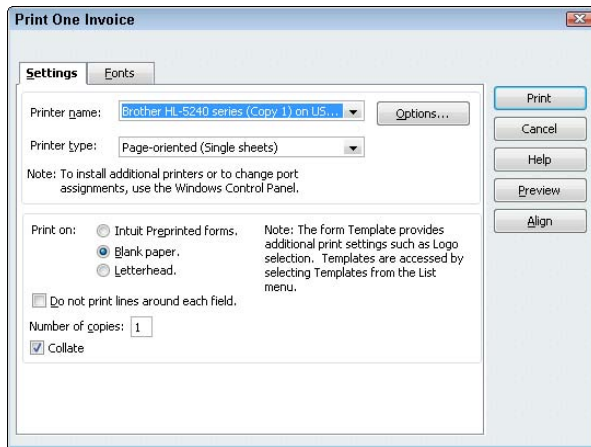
Print One Invoice

Settings | Fonts

Printer name: Brother HL-5240 series (Copy 1) on US...

Options...

Printer type: Page-oriented (Single sheets)

Note: To install additional printers or to change port assignments, use the Windows Control Panel.

Print on: Intuit Preprinted forms.
Blank paper.
Letterhead.

Note: The form Template provides additional print settings such as Logo selection. Templates are accessed by selecting Templates from the List menu.

Do not print lines around each field.

Number of copies: 1

Collate

Print

Cancel

Help

Preview

Align